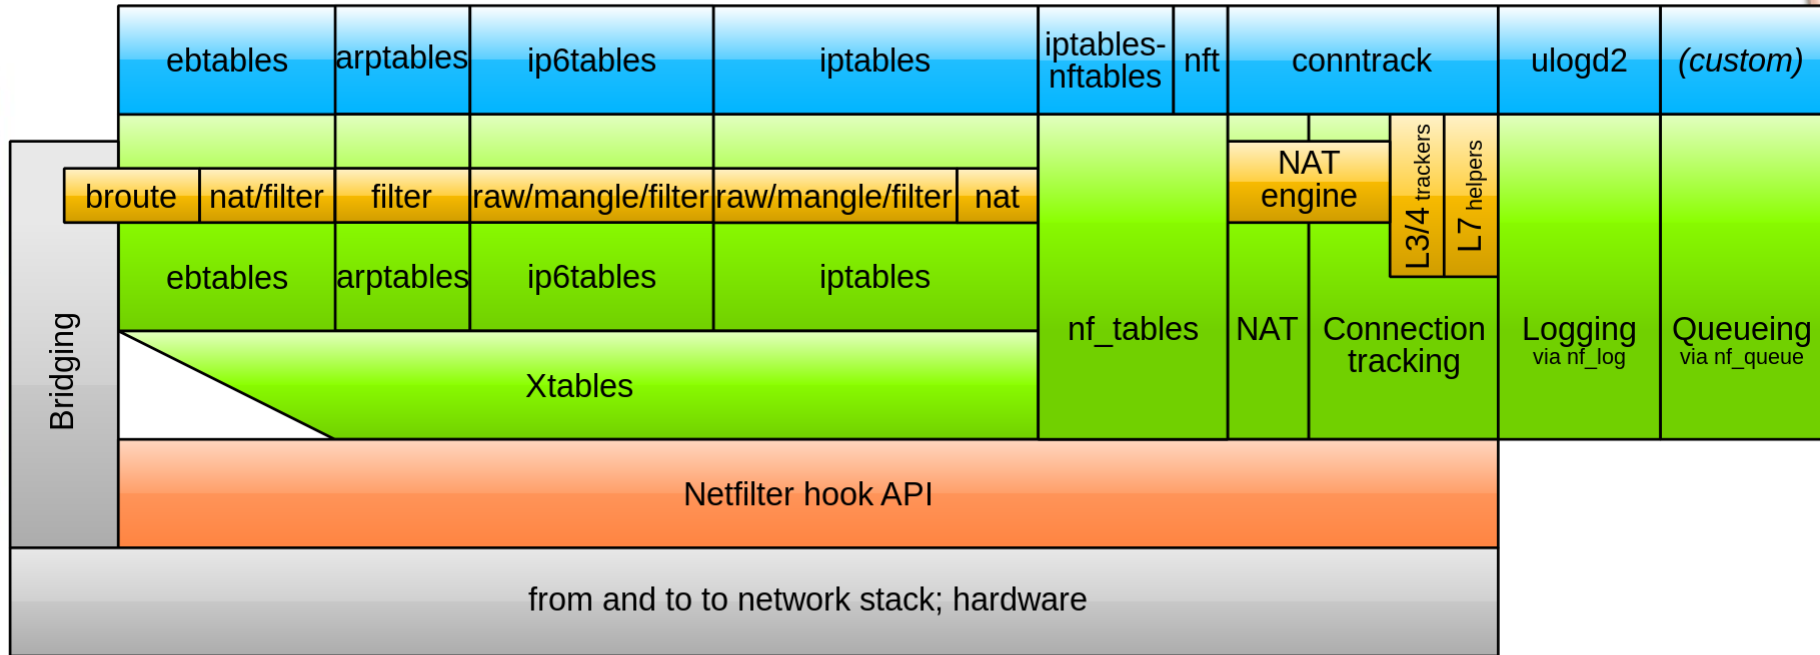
ebtables | arptables | ip6tables | iptables | iptables-nftables | nft | conntrack | ulogd2 | (custom)

broute | nat/filter | filter | raw/mangle/filter | raw/mangle/filter | nat

NAT engine

L3/4 trackers

L7 helpers

ebtables | arptables | ip6tables | iptables

nf_tables

NAT

Connection tracking

Logging via nf_log

Queueing via nf_queue

Bridging

Xtables

Netfilter hook API

from and to to network stack; hardware